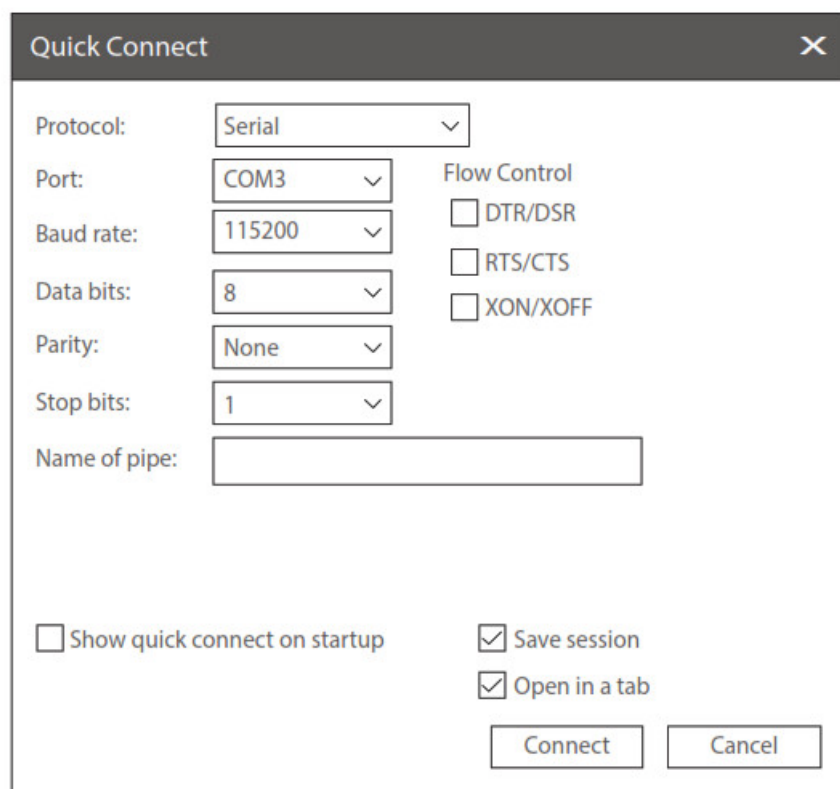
Quick Connect

Protocol: Serial

Port: COM3

Baud rate: 115200

Data bits: 8

Parity: None

Stop bits: 1

Flow Control
DTR/DSR
RTS/CTS
XON/XOFF

Name of pipe:

Show quick connect on startup

Save session

Open in a tab

Connect

Cancel